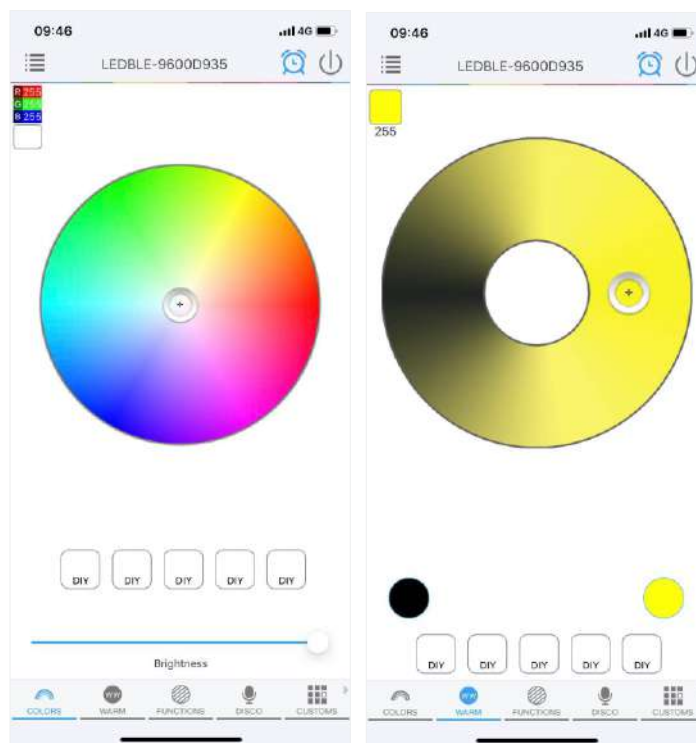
09:46

4G

LEDBLE-9600D935

R 255
G 255
B 255

DIY DIY DIY DIY DIY

Brightness

COLORS WW WARM FUNCTIONS DISCO CUSTOMS

09:46

4G

LEDBLE-9600D935

255

DIY DIY DIY DIY DIY

COLORS WW WARM FUNCTIONS DISCO CUSTOMS